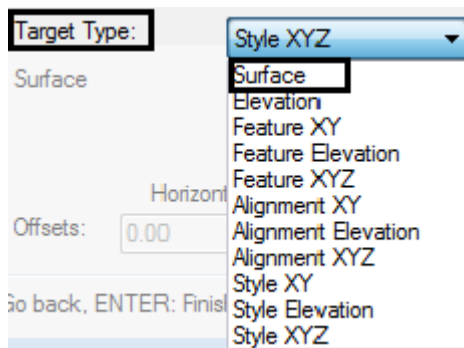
Target Type:

Style XYZ

Surface

Surface
Elevation
Feature XY
Feature Elevation
Feature XYZ
Alignment XY
Alignment Elevation
Alignment XYZ
Style XY
Style Elevation
Style XYZ

Horizont

Offsets: 0.00

Go back, ENTER: Finis